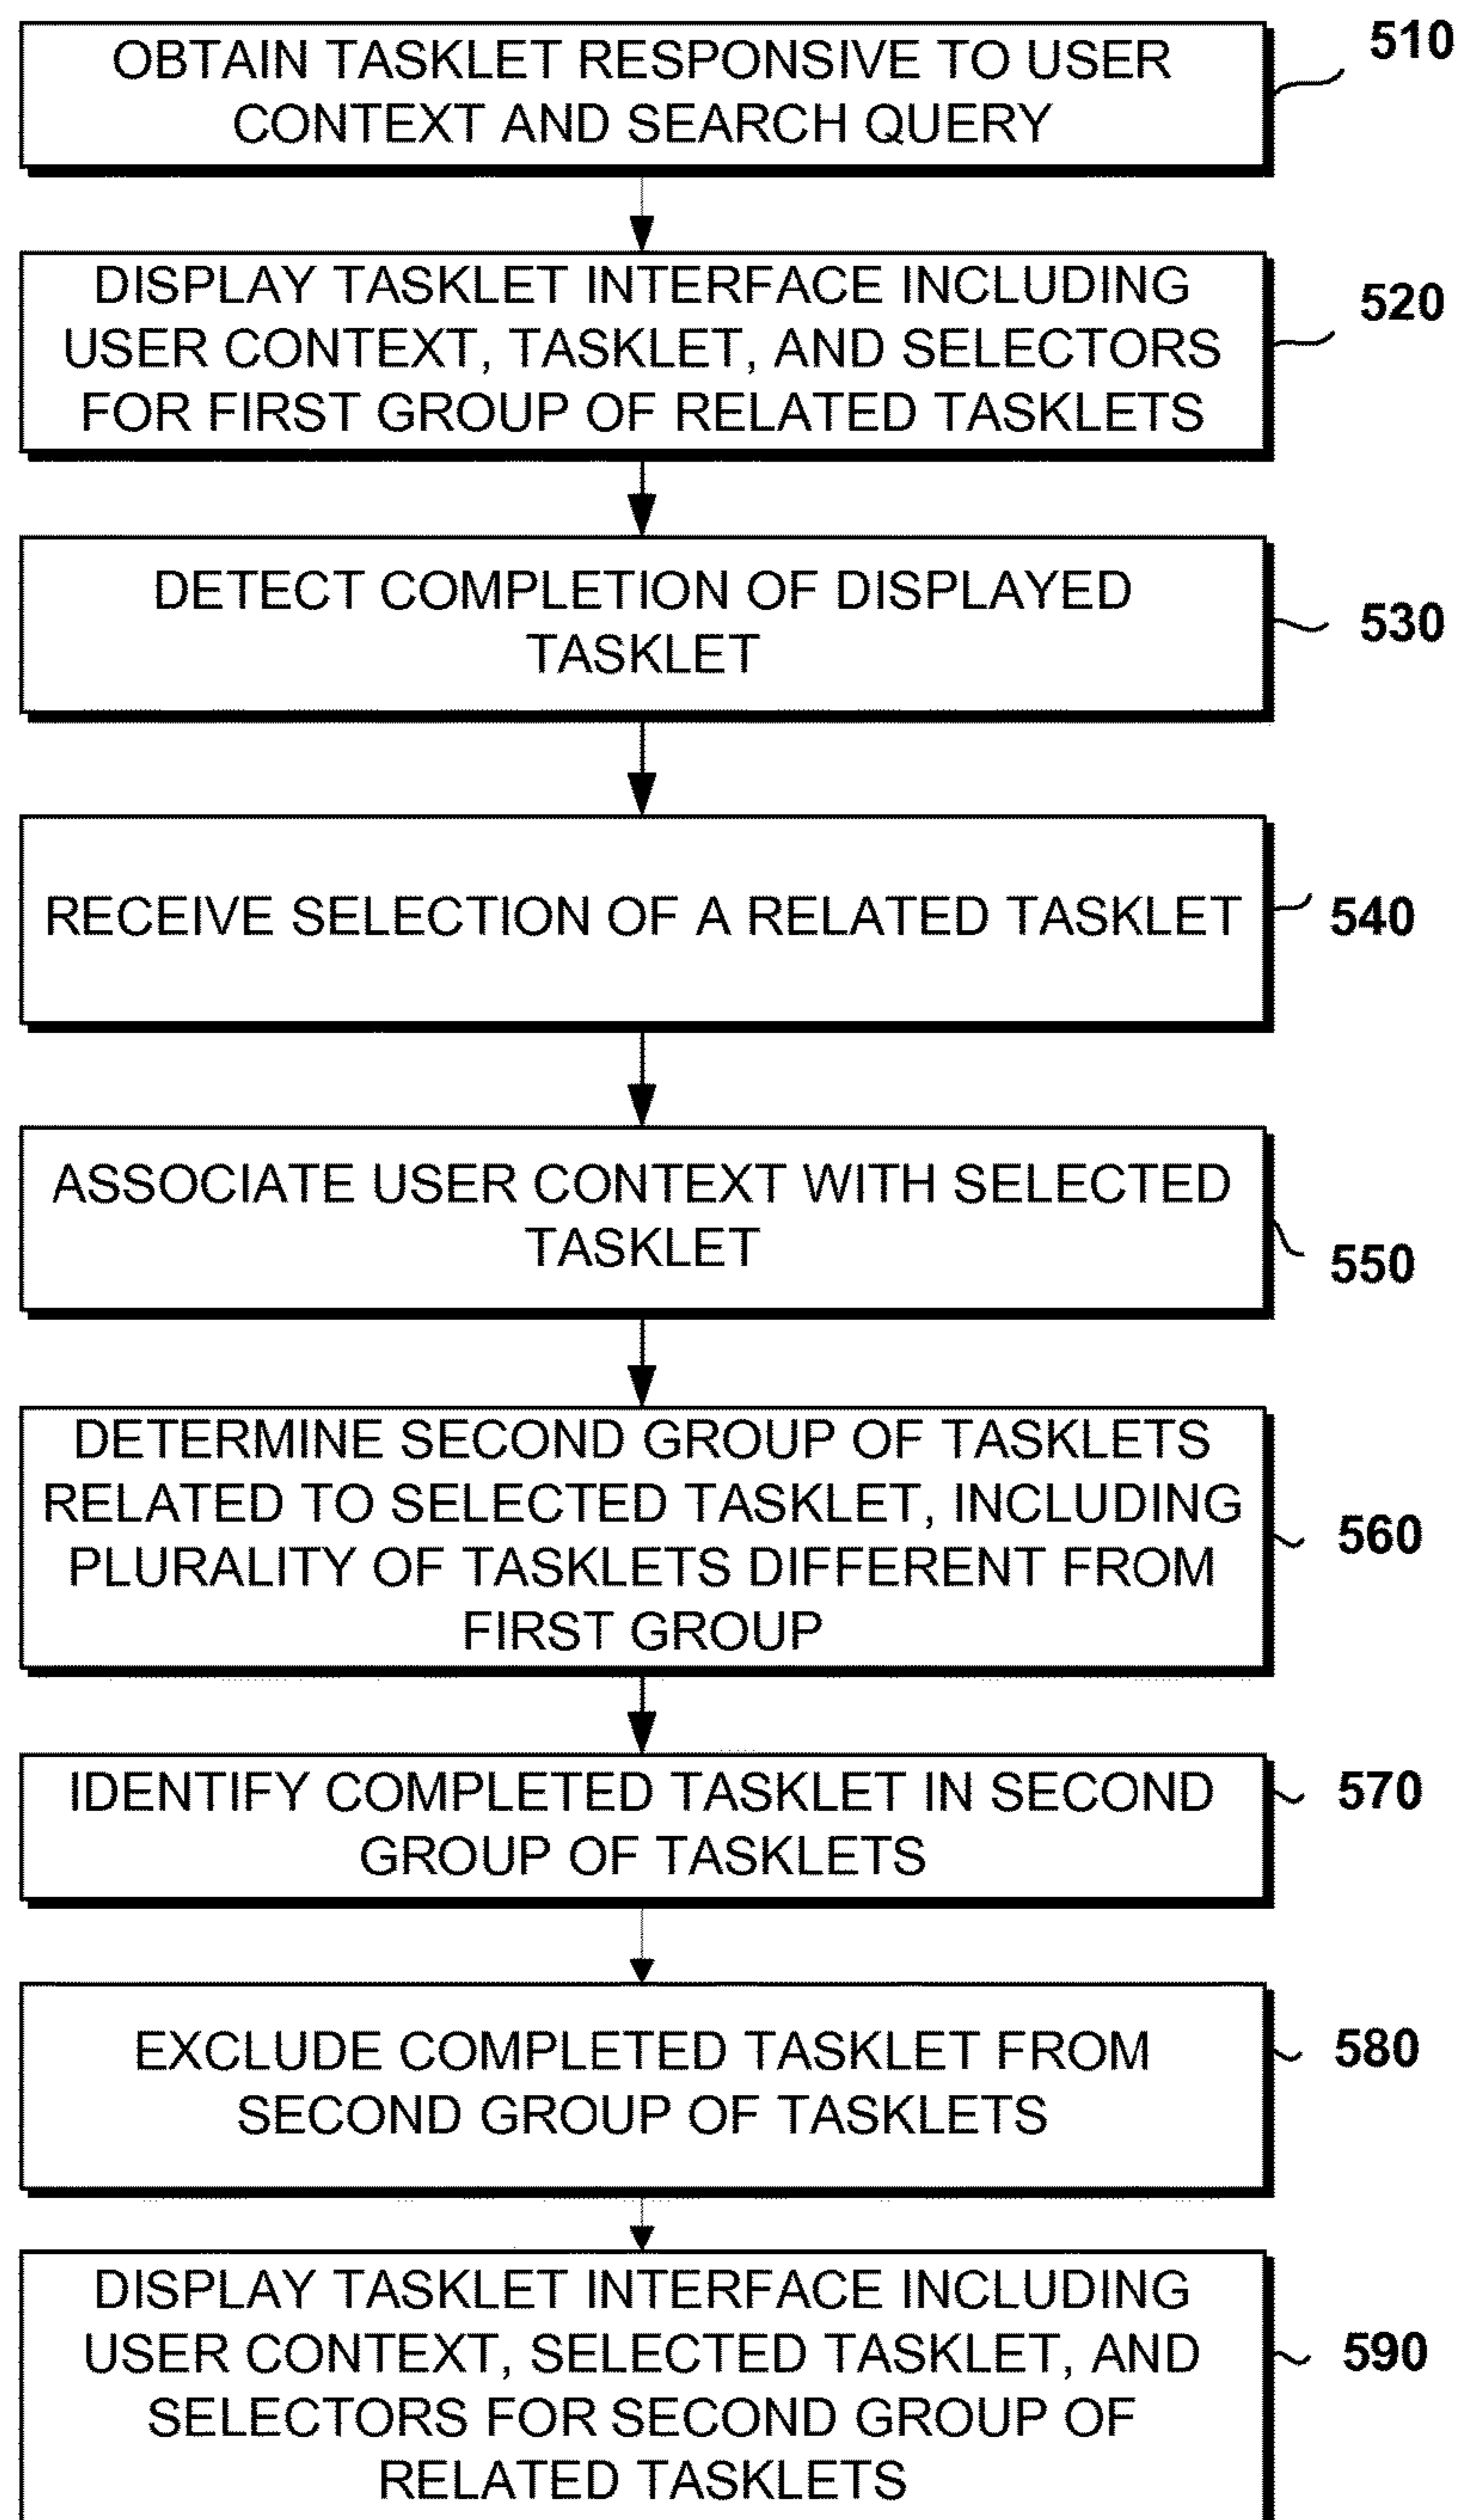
OBTAIN TASKLET RESPONSIVE TO USER CONTEXT AND SEARCH QUERY

510

DISPLAY TASKLET INTERFACE INCLUDING USER CONTEXT, TASKLET, AND SELECTORS FOR FIRST GROUP OF RELATED TASKLETS

520

DETECT COMPLETION OF DISPLAYED TASKLET

530

RECEIVE SELECTION OF A RELATED TASKLET

540

ASSOCIATE USER CONTEXT WITH SELECTED TASKLET

550

DETERMINE SECOND GROUP OF TASKLETS RELATED TO SELECTED TASKLET, INCLUDING PLURALITY OF TASKLETS DIFFERENT FROM FIRST GROUP

560

IDENTIFY COMPLETED TASKLET IN SECOND GROUP OF TASKLETS

570

EXCLUDE COMPLETED TASKLET FROM SECOND GROUP OF TASKLETS

580

DISPLAY TASKLET INTERFACE INCLUDING USER CONTEXT, SELECTED TASKLET, AND SELECTORS FOR SECOND GROUP OF RELATED TASKLETS

590